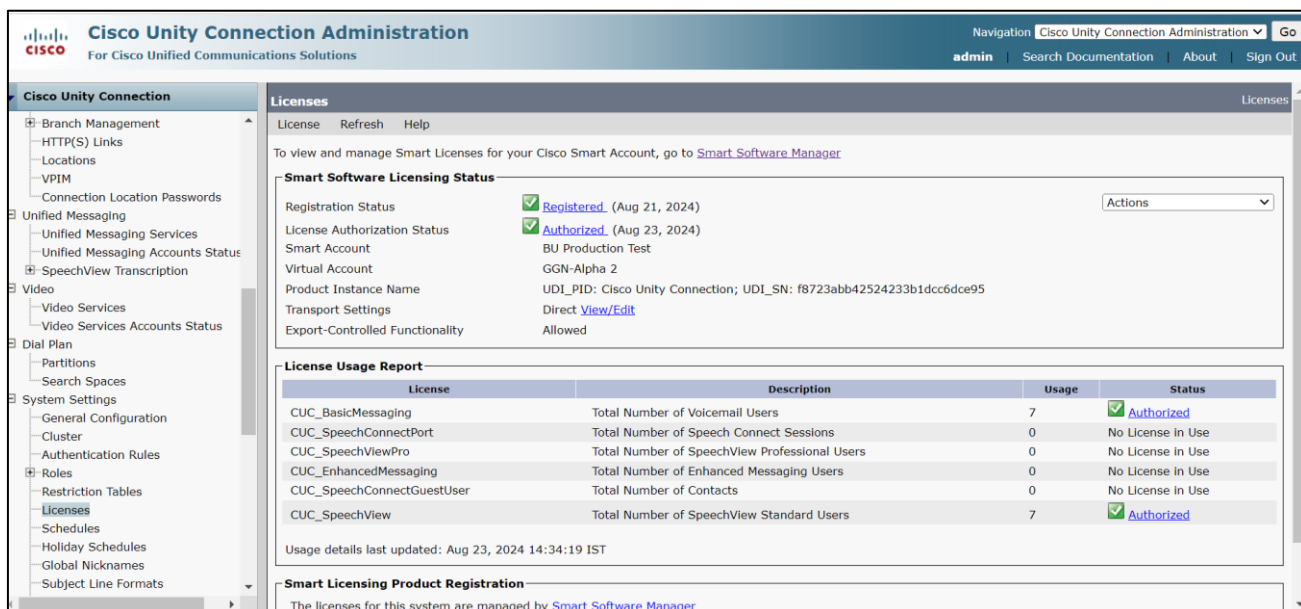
cisco Cisco Unity Connection Administration
For Cisco Unified Communications Solutions

Navigation Cisco Unity Connection Administration Go
admin | Search Documentation | About | Sign Out

Cisco Unity Connection
Branch Management
HTTP(S) Links
Locations
VPIM
Connection Location Passwords
Unified Messaging
Unified Messaging Services
Unified Messaging Accounts Status
SpeechView Transcription
Video
Video Services
Video Services Accounts Status
Dial Plan
Partitions
Search Spaces
System Settings
General Configuration
Cluster
Authentication Rules
Roles
Restriction Tables
Licenses
Schedules
Holiday Schedules
Global Nicknames
Subject Line Formats

Licenses
Licenses

License Refresh Help

To view and manage Smart Licenses for your Cisco Smart Account, go to Smart Software Manager

Smart Software Licensing Status

Actions

Registration Status Registered (Aug 21, 2024)
License Authorization Status Authorized (Aug 23, 2024)
Smart Account BU Production Test
Virtual Account GGN-Alpha 2
Product Instance Name UDI_PID: Cisco Unity Connection; UDI_SN: f8723abb42524233b1dcc6dce95
Transport Settings Direct View/Edit
Export-Controlled Functionality Allowed

License Usage Report

| License | Description | Usage | Status |
|---|---|---|---|
| CUC_BasicMessaging | Total Number of Voicemail Users | 7 | Authorized |
| CUC_SpeechConnectPort | Total Number of Speech Connect Sessions | 0 | No License in Use |
| CUC_SpeechViewPro | Total Number of SpeechView Professional Users | 0 | No License in Use |
| CUC_EnhancedMessaging | Total Number of Enhanced Messaging Users | 0 | No License in Use |
| CUC_SpeechConnectGuestUser | Total Number of Contacts | 0 | No License in Use |
| CUC_SpeechView | Total Number of SpeechView Standard Users | 7 | Authorized |

Usage details last updated: Aug 23, 2024 14:34:19 IST

Smart Licensing Product Registration

The licenses for this system are managed by Smart Software Manager